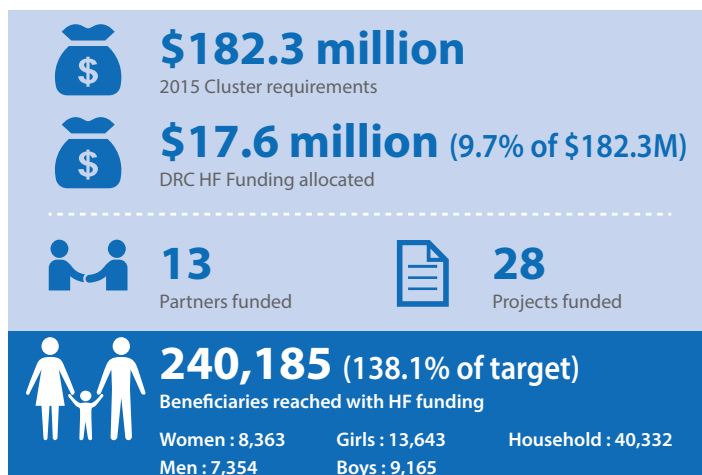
$182.3 million
2015 Cluster requirements

$17.6 million (9.7% of $182.3M)
DRC HF Funding allocated

13
Partners funded

28
Projects funded

240,185 (138.1% of target)
Beneficiaries reached with HF funding

Women : 8,363
Girls : 13,643
Household : 40,332
Men : 7,354
Boys : 9,165